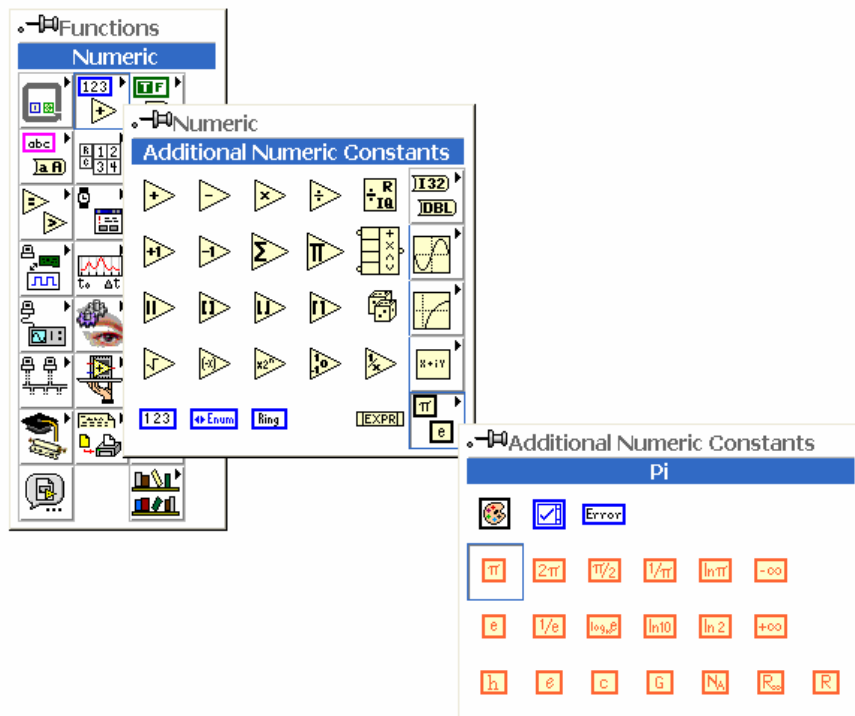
Functions
Numeric
123
TF
abc
a A
Numeric
Additional Numeric Constants
R
IQ
I32
DBL
+1
-1
x+iY
x2^n
123
Enum
Ring
EXPR
π
e
Additional Numeric Constants
Pi
Error
π
2π
π/2
1/π
lnπ
-∞
e
1/e
log₁₀e
ln10
ln 2
+∞
h
e
c
G
N_A
R_∞
R